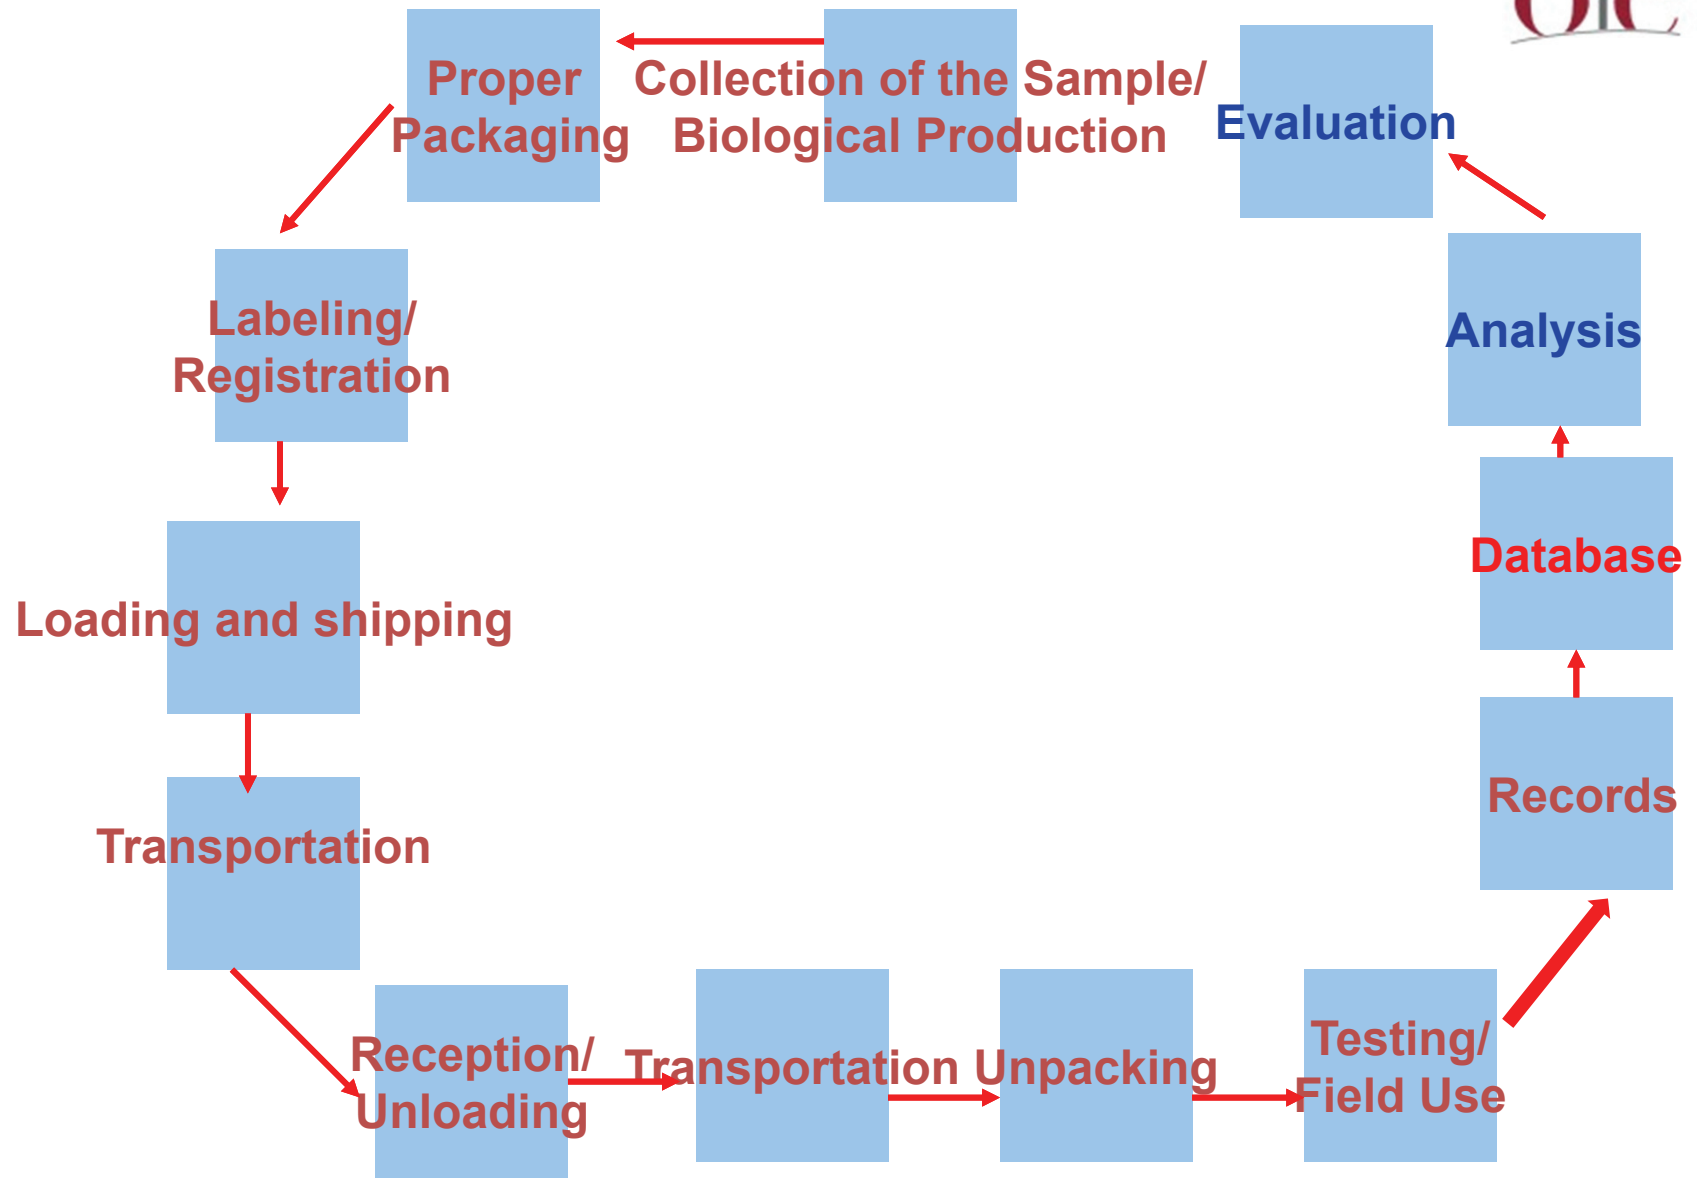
Collection of the Sample/ Biological Production

Proper Packaging

Labeling/ Registration

Loading and shipping

Transportation

Reception/ Unloading

Transportation

Unpacking

Testing/ Field Use

Records

Database

Analysis

Evaluation